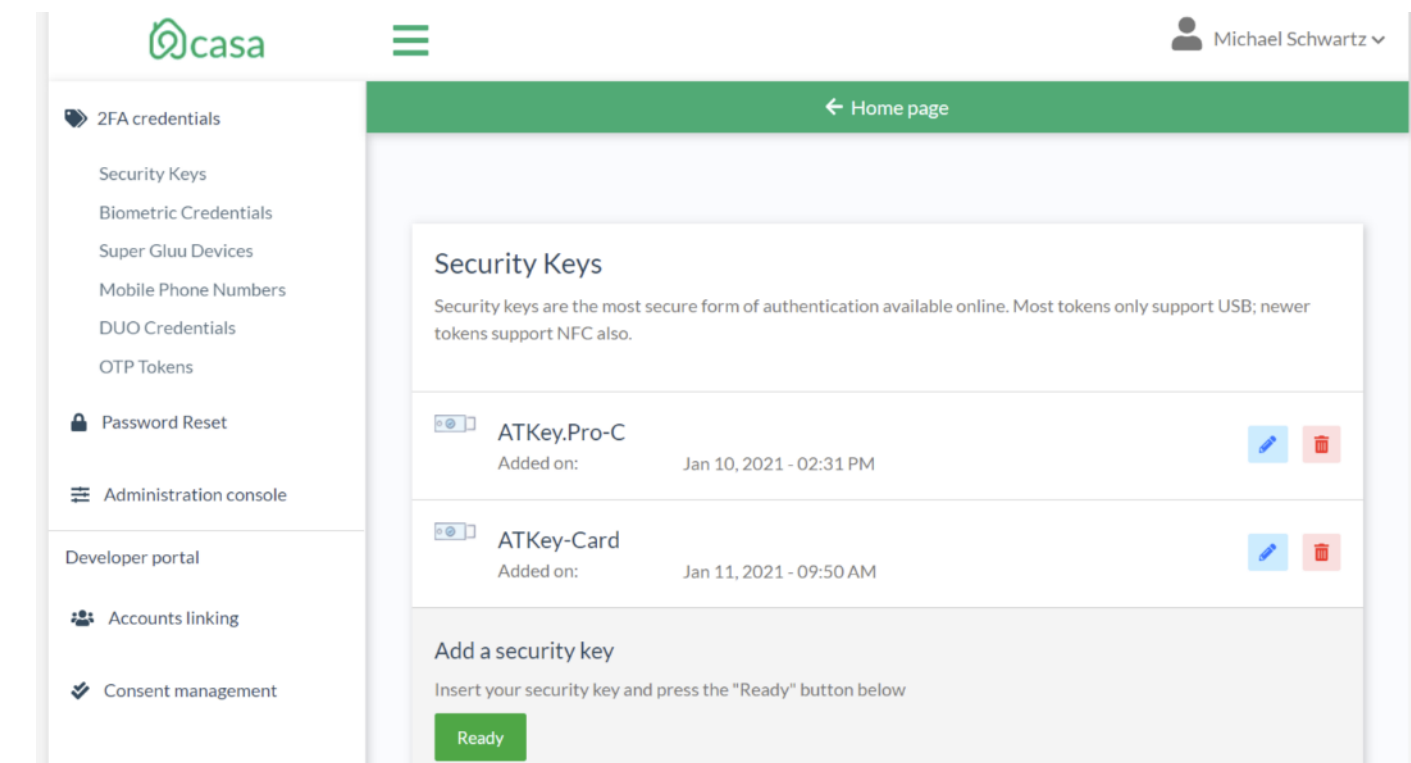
casa

Michael Schwartz

2FA credentials

Security Keys

Biometric Credentials

Super Gluu Devices

Mobile Phone Numbers

DUO Credentials

OTP Tokens

Password Reset

Administration console

Developer portal

Accounts linking

Consent management

Home page

Security Keys

Security keys are the most secure form of authentication available online. Most tokens only support USB; newer tokens support NFC also.

ATKey.Pro-C
Added on: Jan 10, 2021 - 02:31 PM

ATKey-Card
Added on: Jan 11, 2021 - 09:50 AM

Add a security key

Insert your security key and press the "Ready" button below

Ready